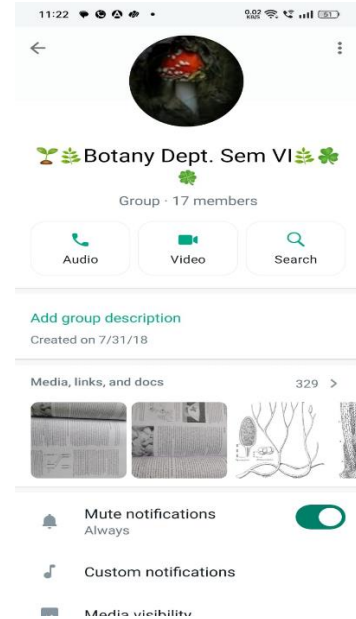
11:22

0.02 KB/S 51

←

⋮

🌱☘Botany Dept. Sem VI☘🍀🍀

Group · 17 members

Audio

Video

Search

Add group description

Created on 7/31/18

Media, links, and docs

329 >

Mute notifications

Always

Custom notifications

Media visibility